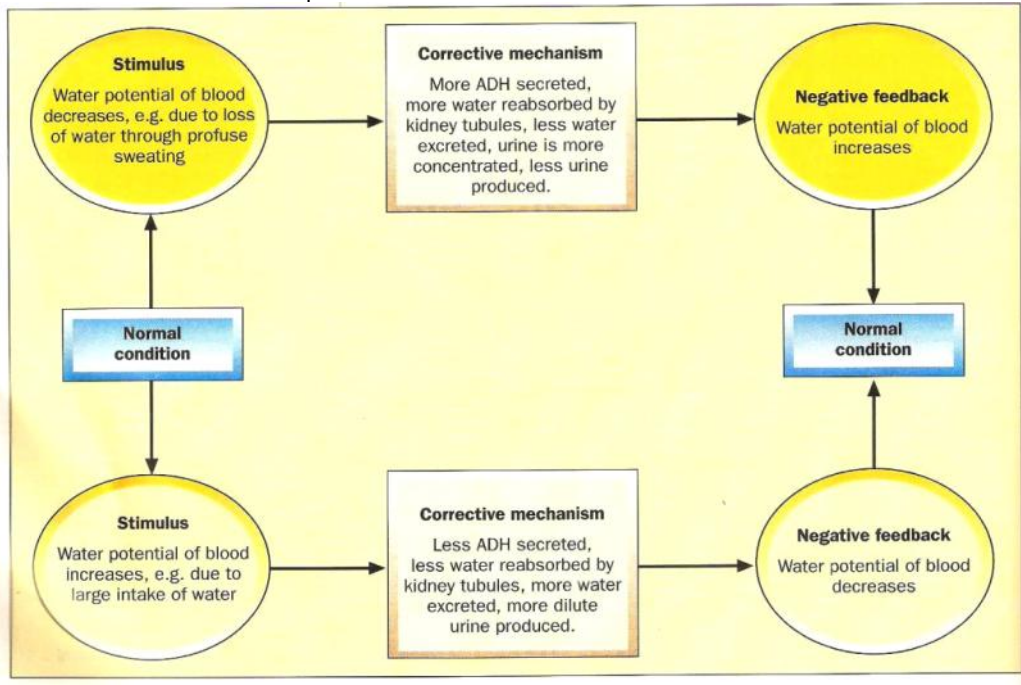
Stimulus
Water potential of blood decreases, e.g. due to loss of water through profuse sweating

Corrective mechanism
More ADH secreted, more water reabsorbed by kidney tubules, less water excreted, urine is more concentrated, less urine produced.

Negative feedback
Water potential of blood increases

Normal condition

Normal condition

Stimulus
Water potential of blood increases, e.g. due to large intake of water

Corrective mechanism
Less ADH secreted, less water reabsorbed by kidney tubules, more water excreted, more dilute urine produced.

Negative feedback
Water potential of blood decreases